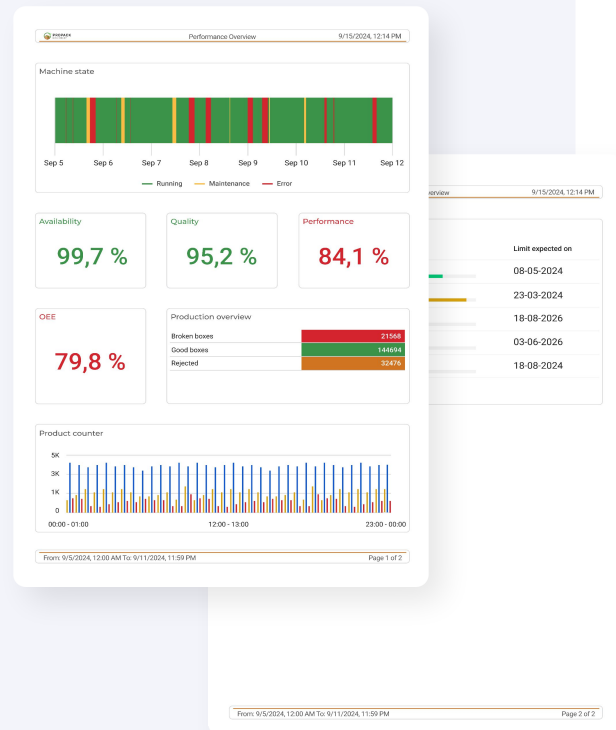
Performance Overview 9/15/2024, 12:14 PM

Machine state

Sep 5 Sep 6 Sep 7 Sep 8 Sep 9 Sep 10 Sep 11 Sep 12

Running Maintenance Error

Availability
99,7 %

Quality
95,2 %

Performance
84,1 %

OEE
79,8 %

Production overview

| Broken boxes | 21568 |
|---|---|
| Good boxes | 144694 |
| Rejected | 32476 |

Product counter

5K
3K
1K
0

00:00 - 01:00 12:00 - 13:00 23:00 - 00:00

From: 9/5/2024, 12:00 AM To: 9/11/2024, 11:59 PM Page 1 of 2

verview 9/15/2024, 12:14 PM

Limit expected on
08-05-2024
23-03-2024
18-08-2026
03-06-2026
18-08-2024

From: 9/5/2024, 12:00 AM To: 9/11/2024, 11:59 PM Page 2 of 2